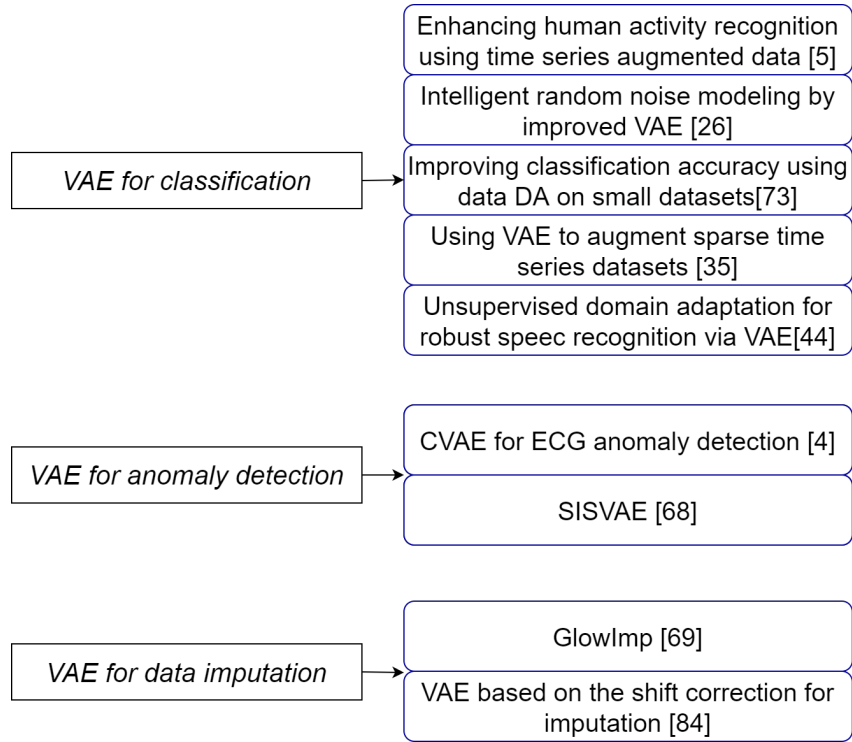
VAE for classification

Enhancing human activity recognition using time series augmented data [5]

Intelligent random noise modeling by improved VAE [26]

Improving classification accuracy using data DA on small datasets[73]

Using VAE to augment sparse time series datasets [35]

Unsupervised domain adaptation for robust speec recognition via VAE[44]

VAE for anomaly detection

CVAE for ECG anomaly detection [4]

SISVAE [68]

VAE for data imputation

GlowImp [69]

VAE based on the shift correction for imputation [84]